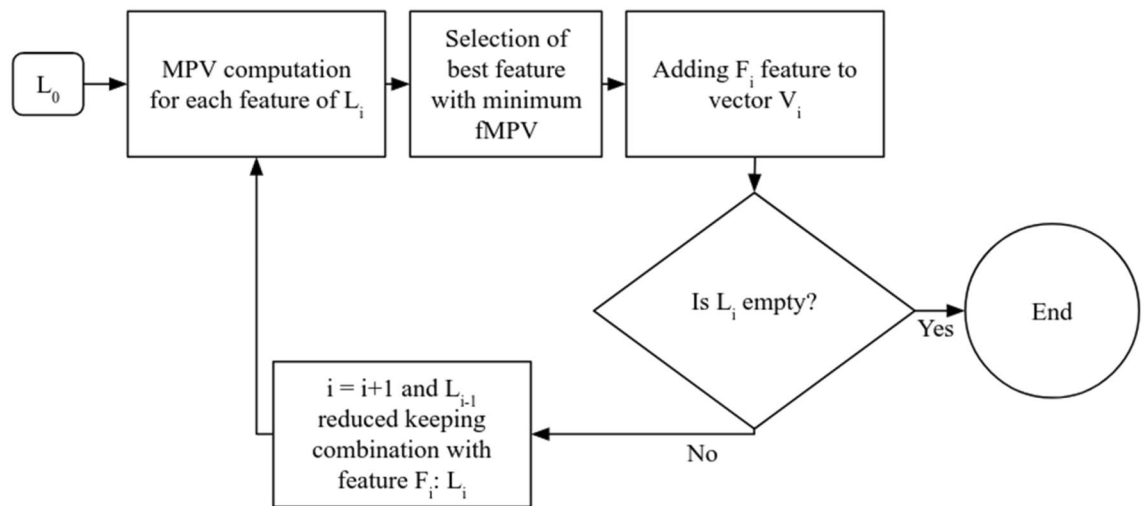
$L_0$

MPV computation for each feature of $L_i$

Selection of best feature with minimum fMPV

Adding $F_i$ feature to vector $V_i$

Is $L_i$ empty?

Yes

End

No

i = i+1 and $L_{i-1}$ reduced keeping combination with feature $F_i$: $L_i$